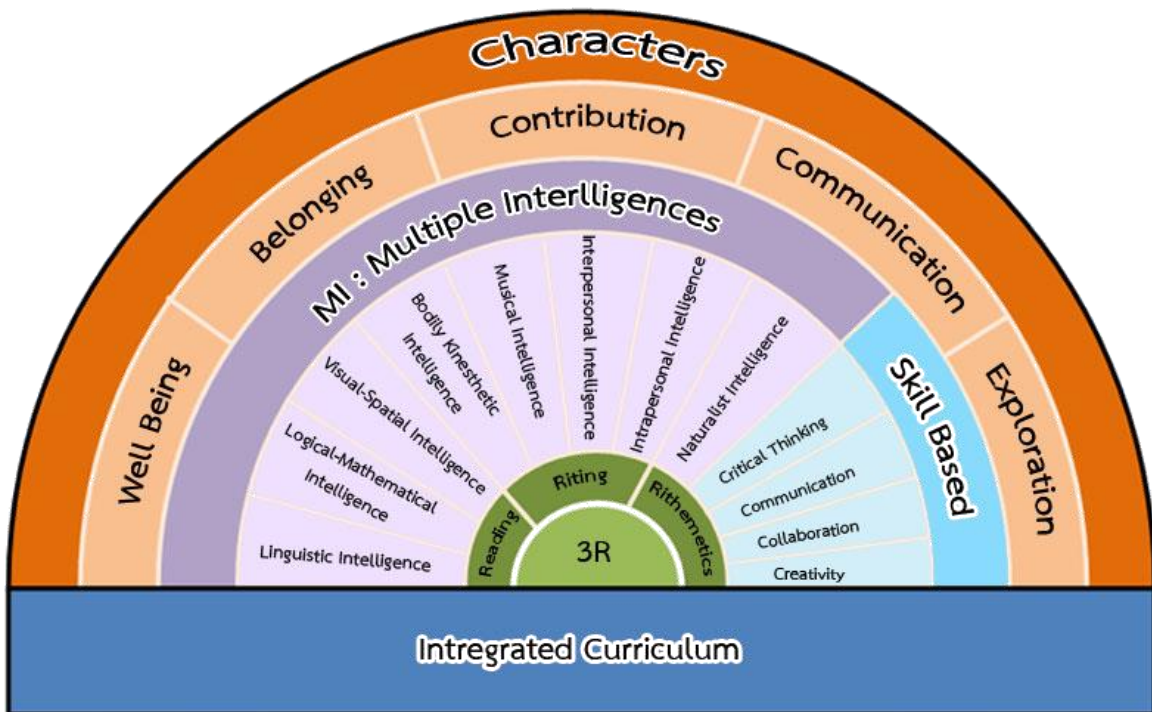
Characters

Well Being

Belonging

Contribution

Communication

Exploration

MI : Multiple Interlligences

Skill Based

Linguistic Intelligence

Logical-Mathematical Intelligence

Visual-Spatial Intelligence

Bodily Kinesthetic Intelligence

Musical Intelligence

Interpersonal Intelligence

Intrapersonal Intelligence

Naturalist Intelligence

Critical Thinking

Communication

Collaboration

Creativity

Reading

Riting

Rithemetics

3R

Intregrated Curriculum